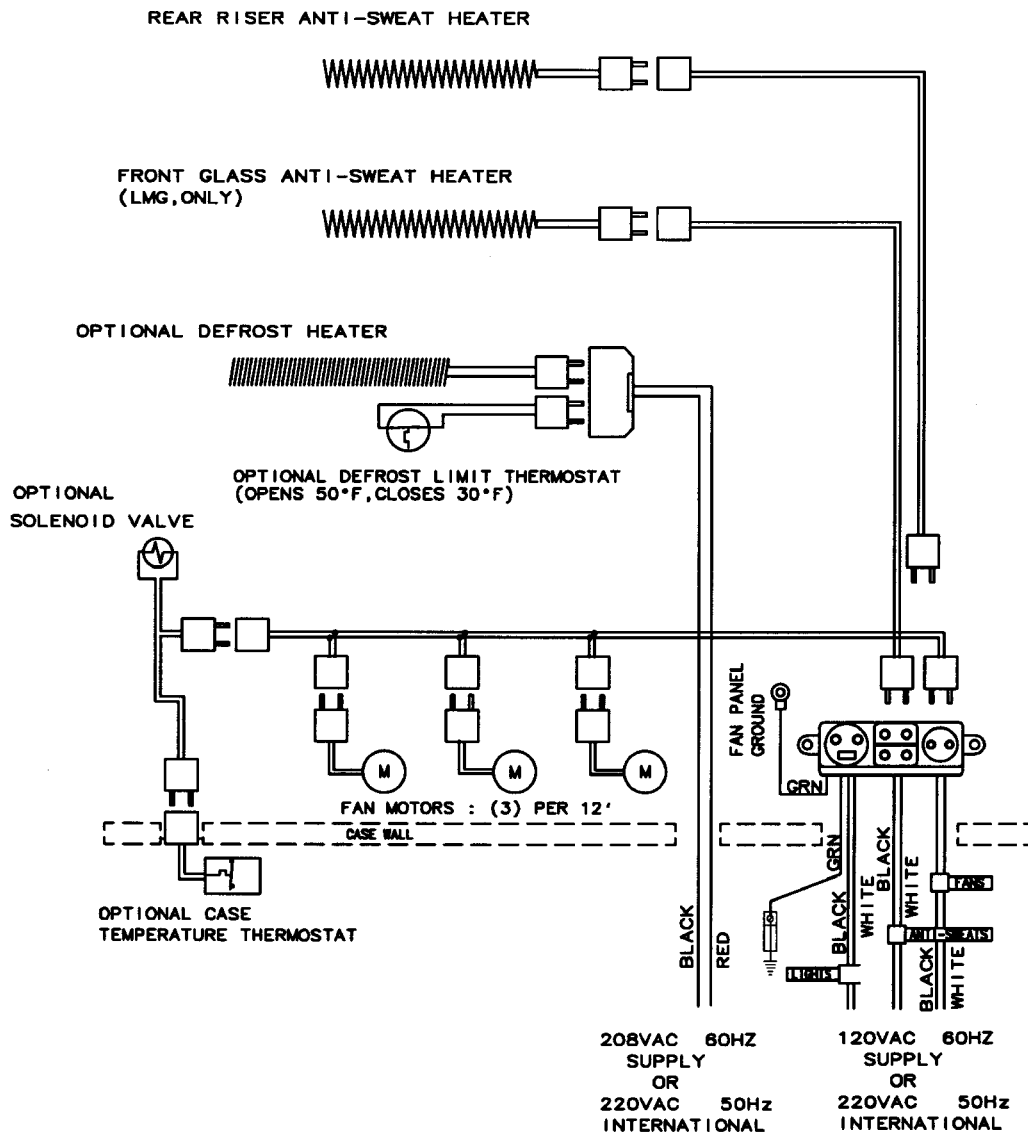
REAR RISER ANTI-SWEAT HEATER

FRONT GLASS ANTI-SWEAT HEATER
(LMG,ONLY)

OPTIONAL DEFROST HEATER

OPTIONAL DEFROST LIMIT THERMOSTAT
(OPENS 50°F,CLOSES 30°F)

OPTIONAL
SOLENOID VALVE

FAN PANEL GROUND

GRN

M

M

M

FAN MOTORS : (3) PER 12'

CASE WALL

GRN

BLACK

WHITE

BLACK

WHITE

FANS

ANTI-SWEATS

LIGHTS

BLACK

WHITE

OPTIONAL CASE
TEMPERATURE THERMOSTAT

BLACK

RED

208VAC 60HZ
SUPPLY
OR
220VAC 50Hz
INTERNATIONAL

120VAC 60HZ
SUPPLY
OR
220VAC 50Hz
INTERNATIONAL